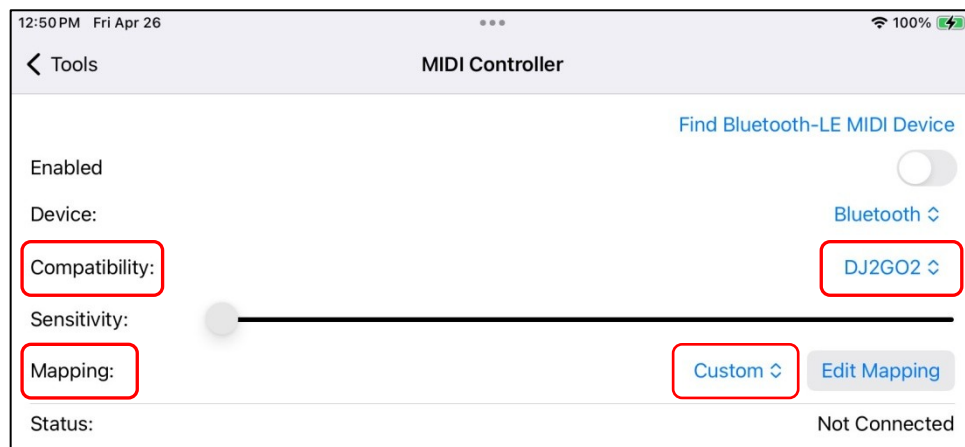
12:50 PM Fri Apr 26

100%

Tools

MIDI Controller

Find Bluetooth-LE MIDI Device

Enabled

Device:

Bluetooth

Compatibility:

DJ2GO2

Sensitivity:

Mapping:

Custom

Edit Mapping

Status:

Not Connected